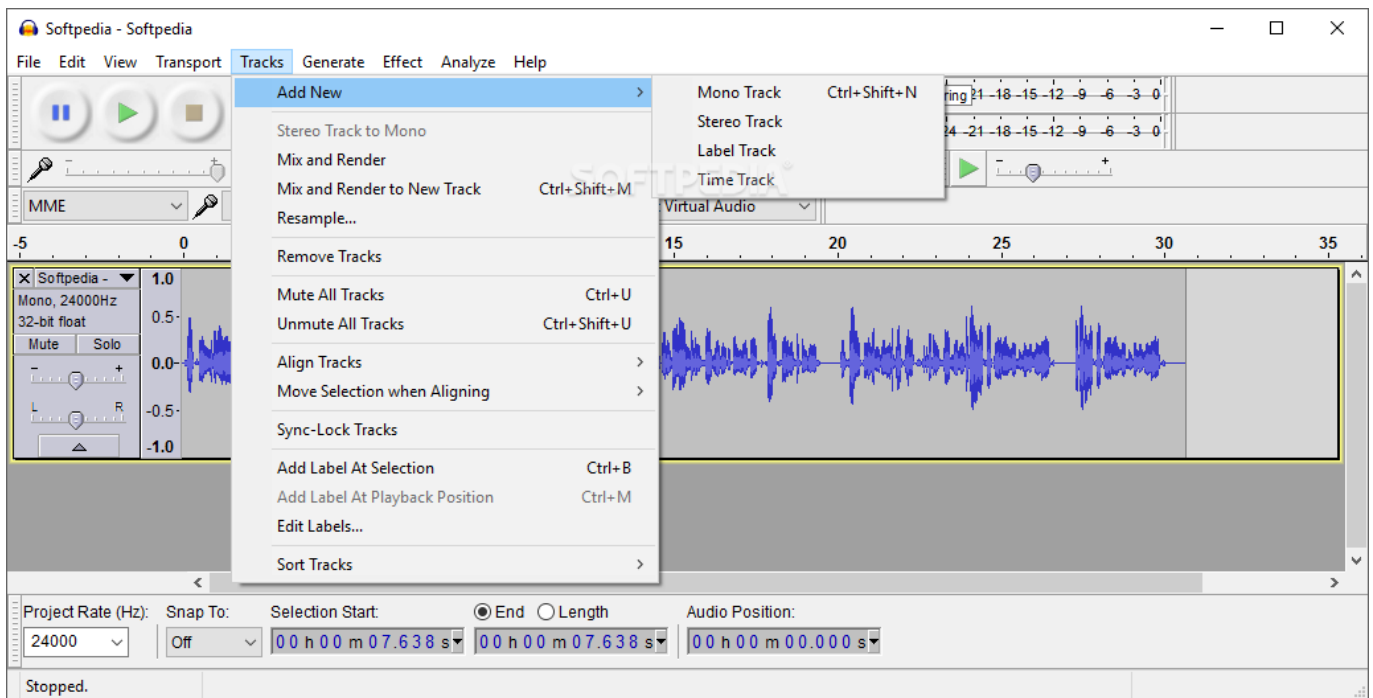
Softpedia - Softpedia

File Edit View Transport Tracks Generate Effect Analyze Help

Add New
Mono Track Ctrl+Shift+N
Stereo Track
Label Track
Time Track

Stereo Track to Mono
Mix and Render
Mix and Render to New Track Ctrl+Shift+M
Resample...

Remove Tracks

Mute All Tracks Ctrl+U
Unmute All Tracks Ctrl+Shift+U

Align Tracks
Move Selection when Aligning

Sync-Lock Tracks

Add Label At Selection Ctrl+B
Add Label At Playback Position Ctrl+M
Edit Labels...

Sort Tracks

ring 21 -18 -15 -12 -9 -6 -3 0
24 -21 -18 -15 -12 -9 -6 -3 0

MME
Virtual Audio

-5 0 15 20 25 30 35

Softpedia -
Mono, 24000Hz
32-bit float
Mute Solo
1.0
0.5
0.0
-0.5
-1.0
L R

Project Rate (Hz): Snap To: Selection Start: End Length Audio Position:
24000 Off 00 h 00 m 07.638 s 00 h 00 m 07.638 s 00 h 00 m 00.000 s

Stopped.